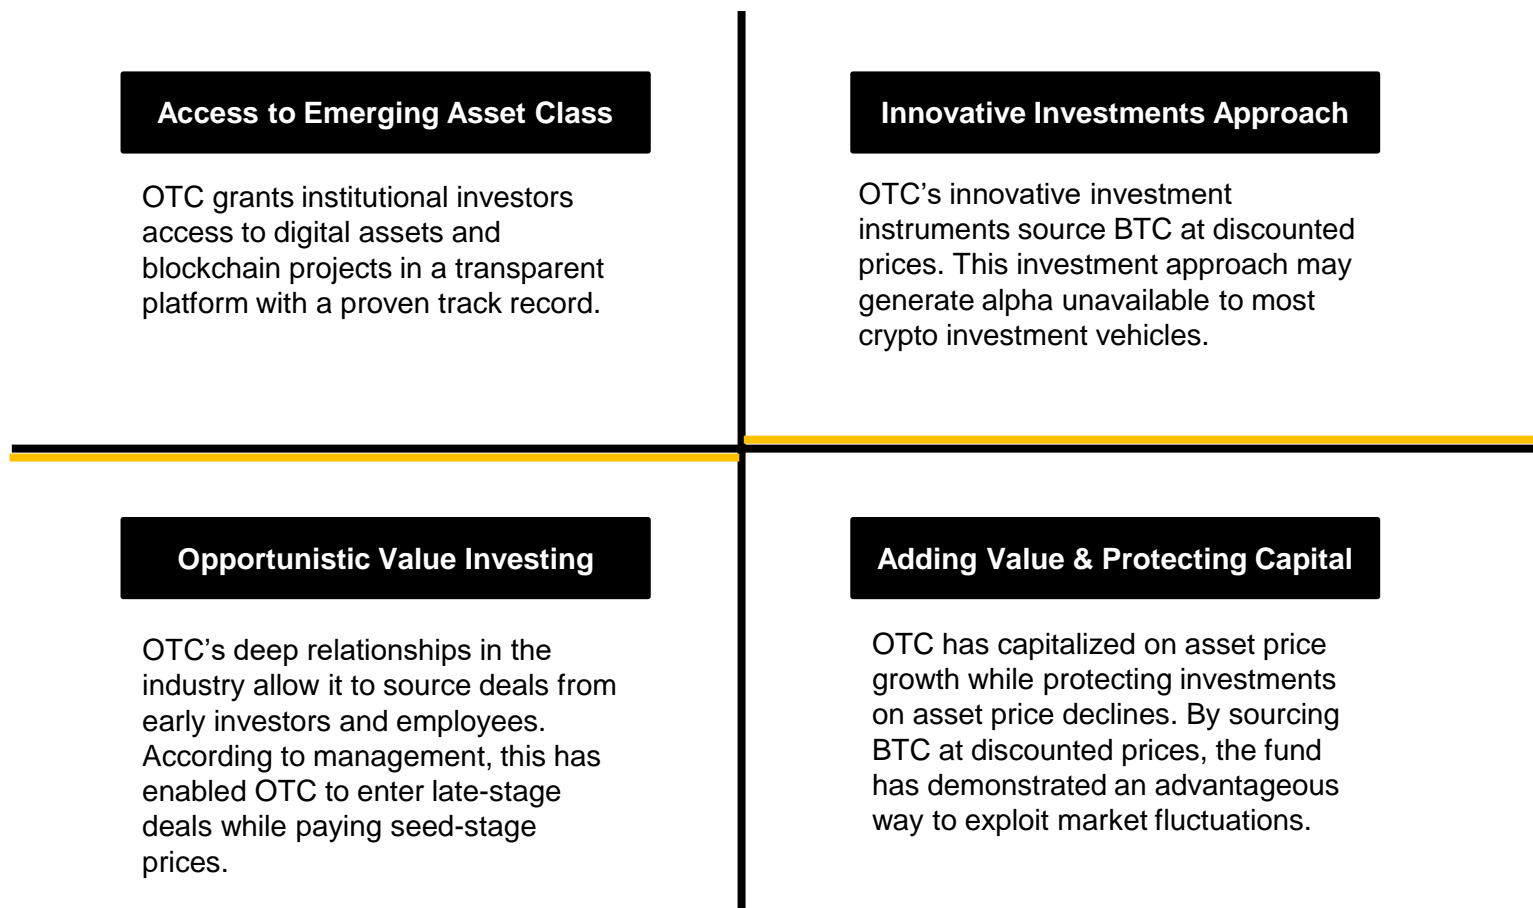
Access to Emerging Asset Class

OTC grants institutional investors access to digital assets and blockchain projects in a transparent platform with a proven track record.

Innovative Investments Approach

OTC's innovative investment instruments source BTC at discounted prices. This investment approach may generate alpha unavailable to most crypto investment vehicles.

Opportunistic Value Investing

OTC's deep relationships in the industry allow it to source deals from early investors and employees. According to management, this has enabled OTC to enter late-stage deals while paying seed-stage prices.

Adding Value & Protecting Capital

OTC has capitalized on asset price growth while protecting investments on asset price declines. By sourcing BTC at discounted prices, the fund has demonstrated an advantageous way to exploit market fluctuations.